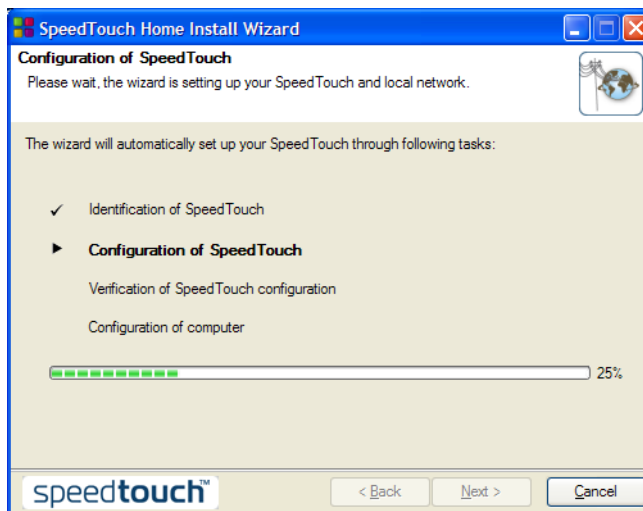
SpeedTouch Home Install Wizard

Configuration of SpeedTouch
Please wait, the wizard is setting up your SpeedTouch and local network.

The wizard will automatically set up your SpeedTouch through following tasks:

✓ Identification of SpeedTouch

▶ Configuration of SpeedTouch

Verification of SpeedTouch configuration

Configuration of computer

25%

speedtouch™

< Back

Next >

Cancel